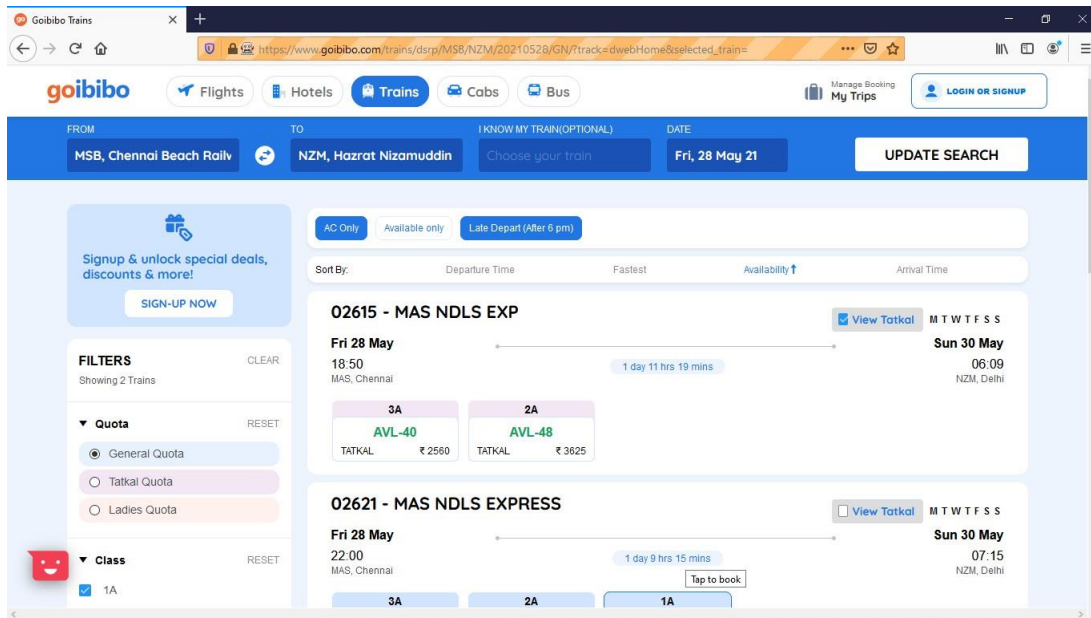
Goibibo Trains

https://www.goibibo.com/trains/dsrp/MSB/NZM/20210528/GN/?track=dwebHome&selected_train=

goibibo Flights Hotels Trains Cabs Bus

Manage Booking
My Trips

LOGIN OR SIGNUP

FROM
MSB, Chennai Beach Railv

TO
NZM, Hazrat Nizamuddin

I KNOW MY TRAIN(OPTIONAL)
Choose your train

DATE
Fri, 28 May 21

UPDATE SEARCH

Signup & unlock special deals, discounts & more!

SIGN-UP NOW

FILTERS
CLEAR
Showing 2 Trains

Quota
RESET
General Quota
Tatkal Quota
Ladies Quota

Class
RESET
1A

AC Only Available only Late Depart (After 6 pm)

Sort By: Departure Time Fastest Availability Arrival Time

02615 - MAS NDLS EXP

View Tatkal M T W T F S S

Fri 28 May
18:50
MAS, Chennai

1 day 11 hrs 19 mins

Sun 30 May
06:09
NZM, Delhi

| 3A | 2A |
|---|---|
| AVL-40 | AVL-48 |
| TATKAL ₹ 2560 | TATKAL ₹ 3625 |

02621 - MAS NDLS EXPRESS

View Tatkal M T W T F S S

Fri 28 May
22:00
MAS, Chennai

1 day 9 hrs 15 mins

Tap to book

Sun 30 May
07:15
NZM, Delhi

3A 2A 1A